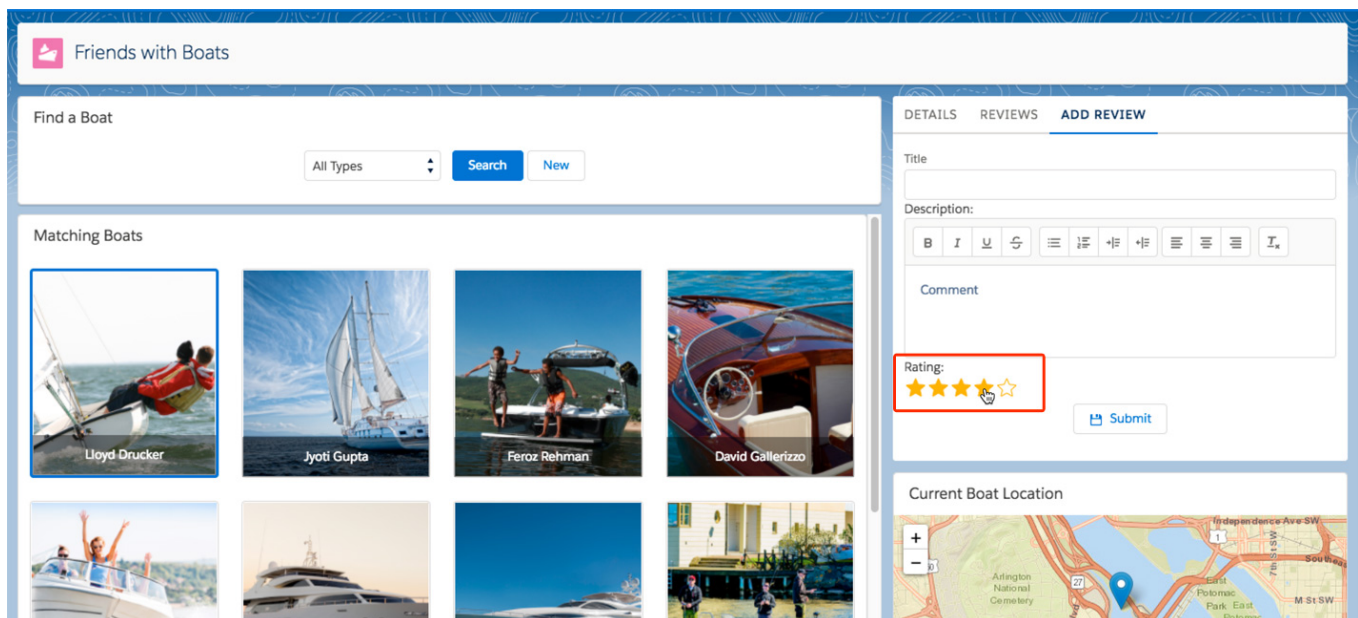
Friends with Boats

Find a Boat

All Types
Search
New

Matching Boats

Lloyd Drucker
Jyoti Gupta
Feroz Rehman
David Gallerizzo

DETAILS
REVIEWS
ADD REVIEW

Title

Description:

B I U S

Comment

Rating:

Submit

Current Boat Location

+
−

Independence Ave SW
Arlington National Cemetery
East Potomac Park East
M St SW
27
1
Southeas
7th St SW